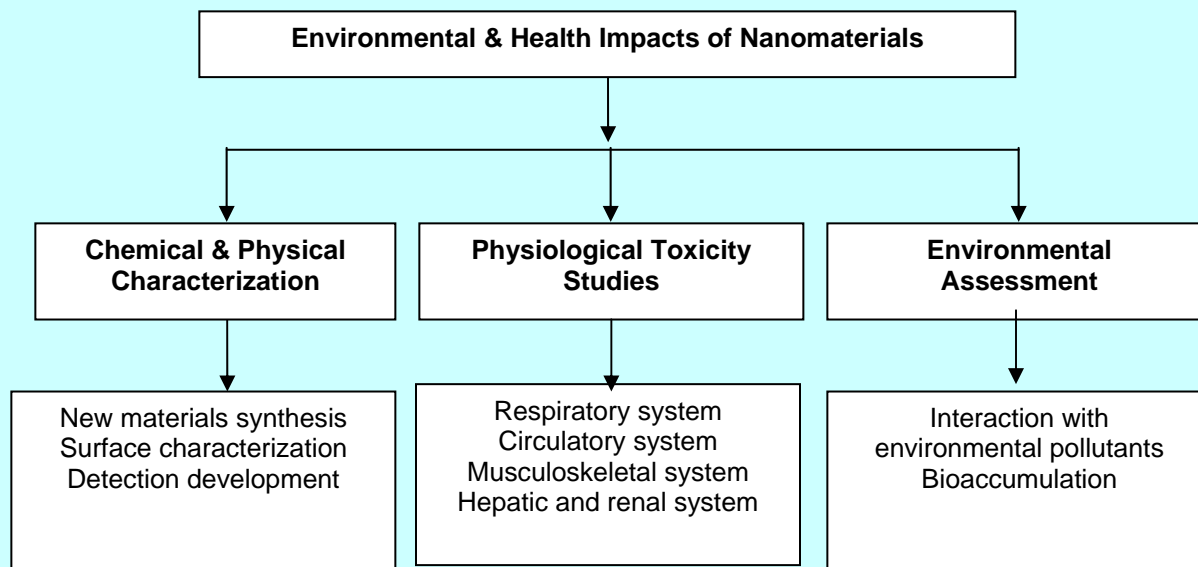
Environmental & Health Impacts of Nanomaterials

Chemical & Physical Characterization

New materials synthesis
Surface characterization
Detection development

Physiological Toxicity Studies

Respiratory system
Circulatory system
Musculoskeletal system
Hepatic and renal system

Environmental Assessment

Interaction with environmental pollutants
Bioaccumulation